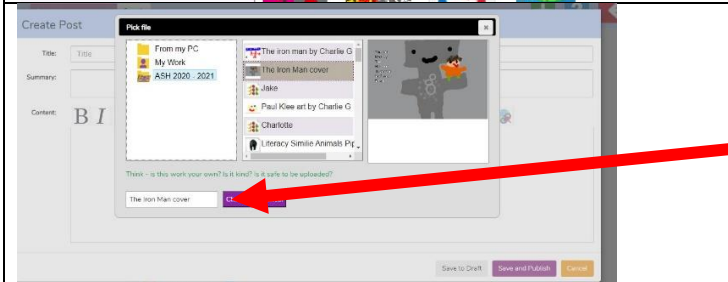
Create Post

Title: Title

Summary:

Content: B I

Pick file ×

From my PC
My Work
ASH 2020 - 2021

The iron man by Charlie G
The Iron Man cover
Jake
Paul Klee art by Charlie G
Charlotte
Literacy Similie Animals Pi

Think - is this work your own? Is it kind? Is it safe to be uploaded?

The Iron Man cover

Save to Draft
Save and Publish
Cancel